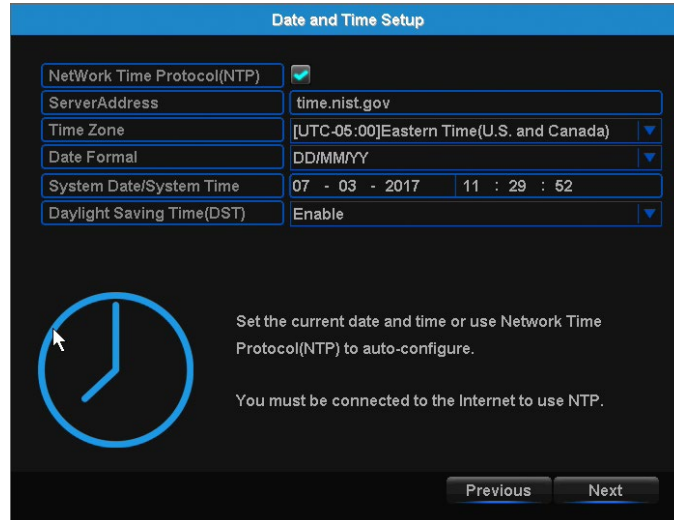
Date and Time Setup

NetWork Time Protocol(NTP)

ServerAddress time.nist.gov

Time Zone [UTC-05:00]Eastern Time(U.S. and Canada)

Date Formal DD/MM/YY

System Date/System Time 07 - 03 - 2017 11 : 29 : 52

Daylight Saving Time(DST) Enable

Set the current date and time or use Network Time Protocol(NTP) to auto-configure.

You must be connected to the Internet to use NTP.

Previous Next